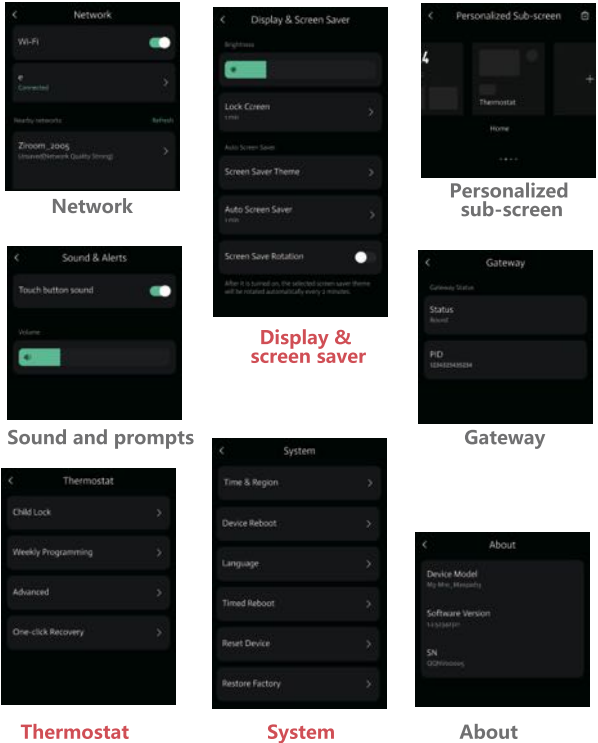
<
Network

Wi-Fi

e
Connected

Nearby networks
Refresh

Ziroom_2005
Unsaved(Network Quality Strong)

Network

<
Display & Screen Saver

Brightness

Lock Ccreen
1 min

Auto Screen Saver

Screen Saver Theme

Auto Screen Saver
1 min

Screen Save Rotation

After it is turned on, the selected screen saver theme will be rotated automatically every 5 minutes.

Display & screen saver

<
Personalized Sub-screen

4

Thermostat

Home

+

Personalized sub-screen

<
Sound & Alerts

Touch button sound

Volume

Sound and prompts

<
Gateway

Gateway Status

Status
Bound

PID
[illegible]

Gateway

<
Thermostat

Child Lock

Weekly Programming

Advanced

One-click Recovery

Thermostat

<
System

Time & Region

Device Reboot

Language

Timed Reboot

Reset Device

Restore Factory

System

<
About

Device Model
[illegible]

Software Version
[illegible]

SN
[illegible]

About